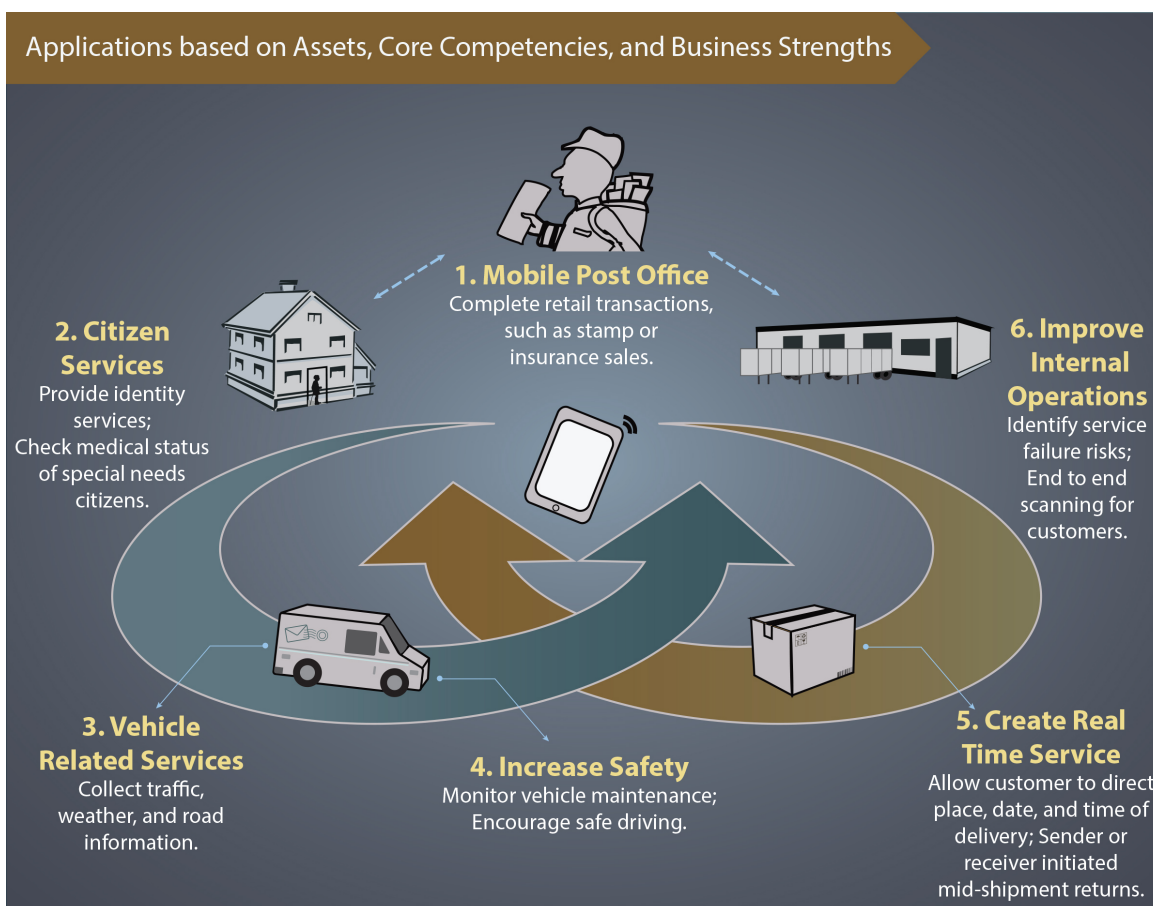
Applications based on Assets, Core Competencies, and Business Strengths

1. Mobile Post Office
Complete retail transactions, such as stamp or insurance sales.

2. Citizen Services
Provide identity services; Check medical status of special needs citizens.

6. Improve Internal Operations
Identify service failure risks; End to end scanning for customers.

3. Vehicle Related Services
Collect traffic, weather, and road information.

4. Increase Safety
Monitor vehicle maintenance; Encourage safe driving.

5. Create Real Time Service
Allow customer to direct place, date, and time of delivery; Sender or receiver initiated mid-shipment returns.